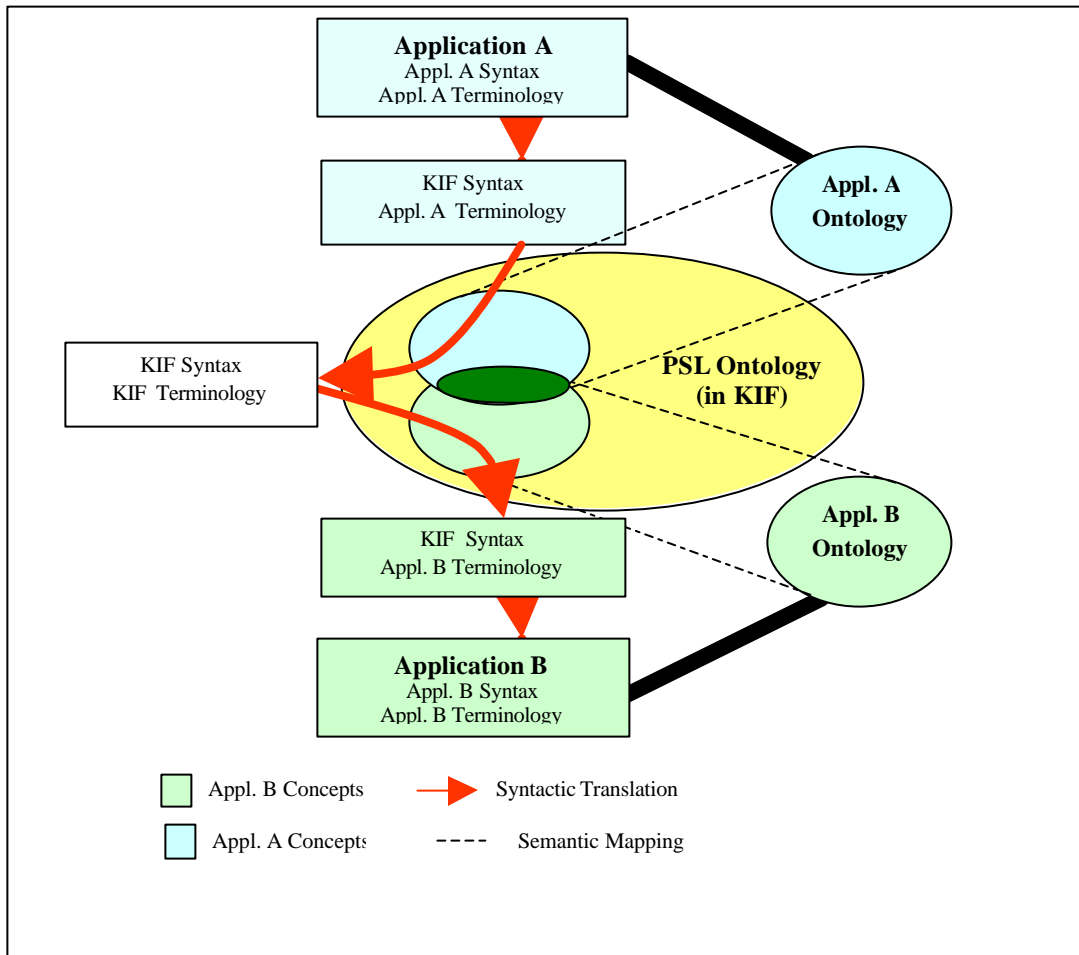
Application A
Appl. A Syntax
Appl. A Terminology

KIF Syntax
Appl. A Terminology

Appl. A Ontology

KIF Syntax
KIF Terminology

PSL Ontology
(in KIF)

Appl. B Ontology

KIF Syntax
Appl. B Terminology

Application B
Appl. B Syntax
Appl. B Terminology

Appl. B Concepts

Syntactic Translation

Appl. A Concepts

Semantic Mapping